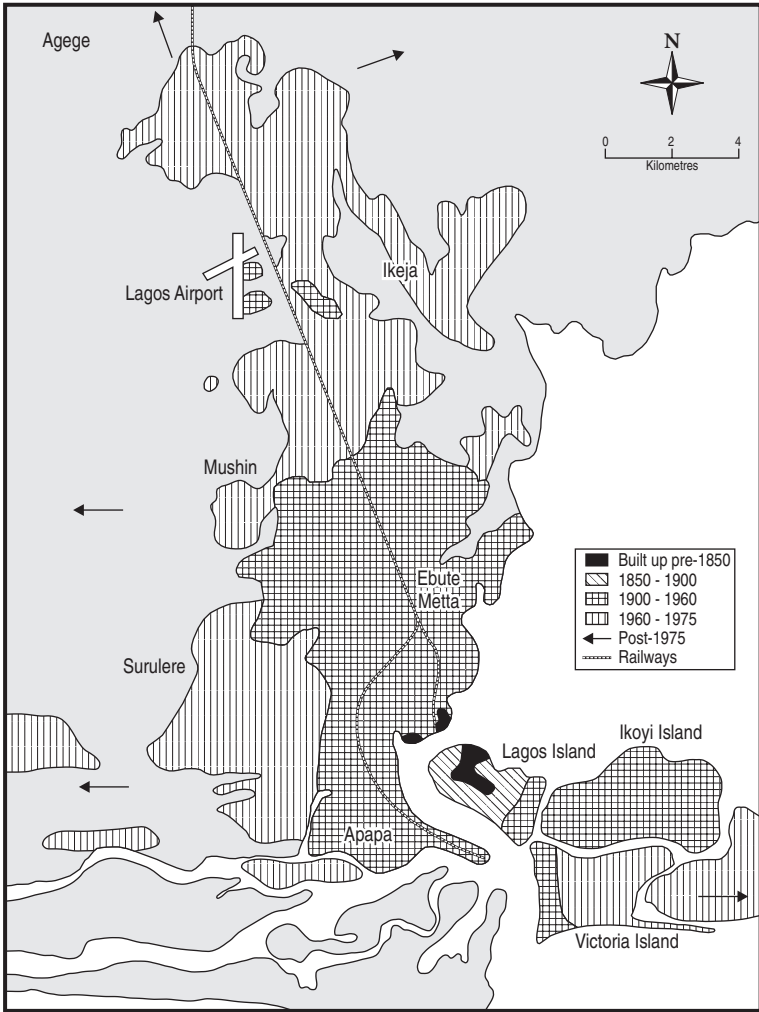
Agege

N

0 2 4
Kilometres

Ikeja

Lagos Airport

Mushin

Built up pre-1850
1850 - 1900
1900 - 1960
1960 - 1975
Post-1975
Railways

Ebute Metta

Surulere

Lagos Island

Ikoyi Island

Apapa

Victoria Island